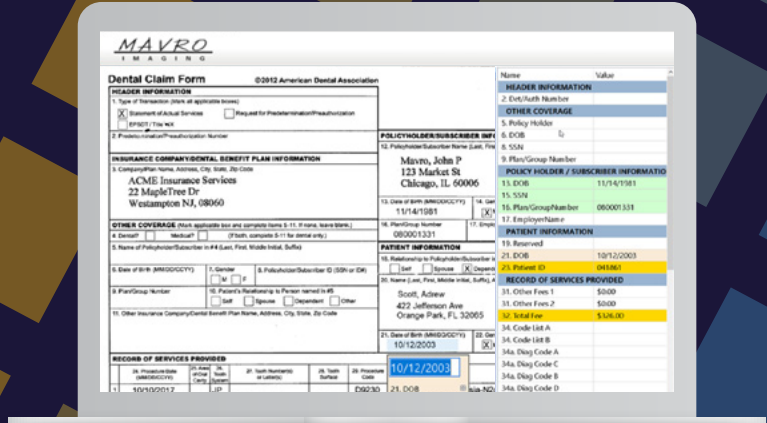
MAVRO
IMAGING

Dental Claim Form ©2012 American Dental Association

HEADER INFORMATION
1. Type of Transaction (Mark all applicable boxes)
X Statement of Actual Services
Request for Predetermination/Preauthorization
EPSDT / Title XIX
2. Predetermination/Preauthorization Number

INSURANCE COMPANY/DENTAL BENEFIT PLAN INFORMATION
3. Company/Plan Name, Address, City, State, Zip Code
ACME Insurance Services
22 MapleTree Dr
Westampton NJ, 08060

OTHER COVERAGE (Mark applicable box and complete items 5-11. If none, leave blank.)
4. Dental? Medical? (If both, complete 5-11 for dental only.)
5. Name of Policyholder/Subscriber in #4 (Last, First, Middle Initial, Suffix)
6. Date of Birth (MM/DD/CCYY)
7. Gender
M F
8. Policyholder/Subscriber ID (SSN or ID#)
9. Plan/Group Number
10. Patient's Relationship to Person named in #5
Self Spouse Dependent Other
11. Other Insurance Company/Dental Benefit Plan Name, Address, City, State, Zip Code

RECORD OF SERVICES PROVIDED
24. Procedure Date (MM/DD/CCYY)
25. Area of Oral Cavity
26. Tooth System
27. Tooth Number(s) or Letter(s)
28. Tooth Surface
29. Procedure Code
10/10/2017
JP
D9230

POLICYHOLDER/SUBSCRIBER INF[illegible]
12. Policyholder/Subscriber Name (Last, First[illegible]
Mavro, John P
123 Market St
Chicago, IL 60006
13. Date of Birth (MM/DD/CCYY)
11/14/1981
14. Ge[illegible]
X
16. Plan/Group Number
080001331
17. Emplo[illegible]

PATIENT INFORMATION
18. Relationship to Policyholder/Subscriber i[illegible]
Self Spouse X Depen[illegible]
20. Name (Last, First, Middle Initial, Suffix), A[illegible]
Scott, Adrew
422 Jefferson Ave
Orange Park, FL 32065
21. Date of Birth (MM/DD/CCYY)
10/12/2003
X
10/12/2003
21. DOB

| Name | Value |
|---|---|
| HEADER INFORMATION | |
| 2. Pret/Auth Number | |
| OTHER COVERAGE | |
| 5. Policy Holder | |
| 6. DOB | |
| 8. SSN | |
| 9. Plan/Group Number | |
| POLICY HOLDER / SUBSCRIBER INFORMATIO | |
| 13. DOB | 11/14/1981 |
| 15. SSN | |
| 16. Plan/GroupNumber | 080001331 |
| 17. EmployerName | |
| PATIENT INFORMATION | |
| 19. Reserved | |
| 21. DOB | 10/12/2003 |
| 23. Patient ID | 041861 |
| RECORD OF SERVICES PROVIDED | |
| 31. Other Fees 1 | $0.00 |
| 31. Other Fees 2 | $0.00 |
| 32. Total Fee | $326.00 |
| 34. Code List A | |
| 34. Code List B | |
| 34a. Diag Code A | |
| 34a. Diag Code C | |
| 34a. Diag Code B | |
| 34a. Diag Code D | |